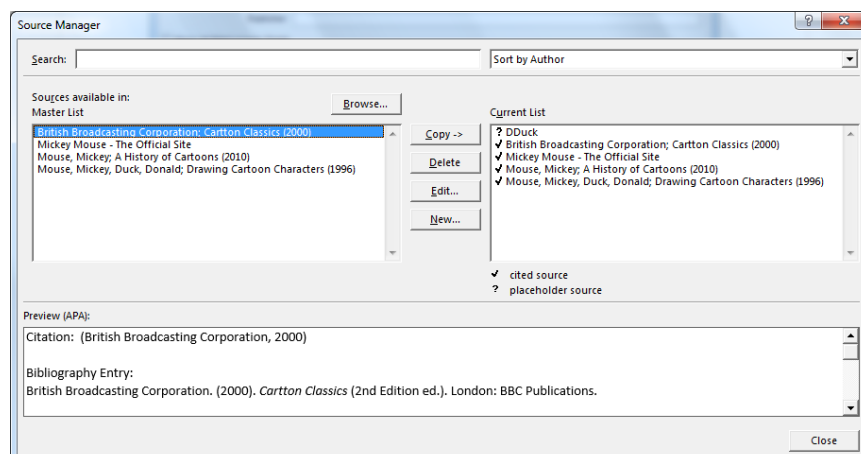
Source Manager

Search:

Sort by Author

Sources available in:
Master List

Browse...

British Broadcasting Corporation: Cartton Classics (2000)
Mickey Mouse - The Official Site
Mouse, Mickey; A History of Cartoons (2010)
Mouse, Mickey, Duck, Donald; Drawing Cartoon Characters (1996)

Copy ->

Delete

Edit...

New...

Current List

? DDuck
✔ British Broadcasting Corporation; Cartton Classics (2000)
✔ Mickey Mouse - The Official Site
✔ Mouse, Mickey; A History of Cartoons (2010)
✔ Mouse, Mickey, Duck, Donald; Drawing Cartoon Characters (1996)

✔ cited source
? placeholder source

Preview (APA):

Citation: (British Broadcasting Corporation, 2000)

Bibliography Entry:
British Broadcasting Corporation. (2000). *Cartton Classics* (2nd Edition ed.). London: BBC Publications.

Close